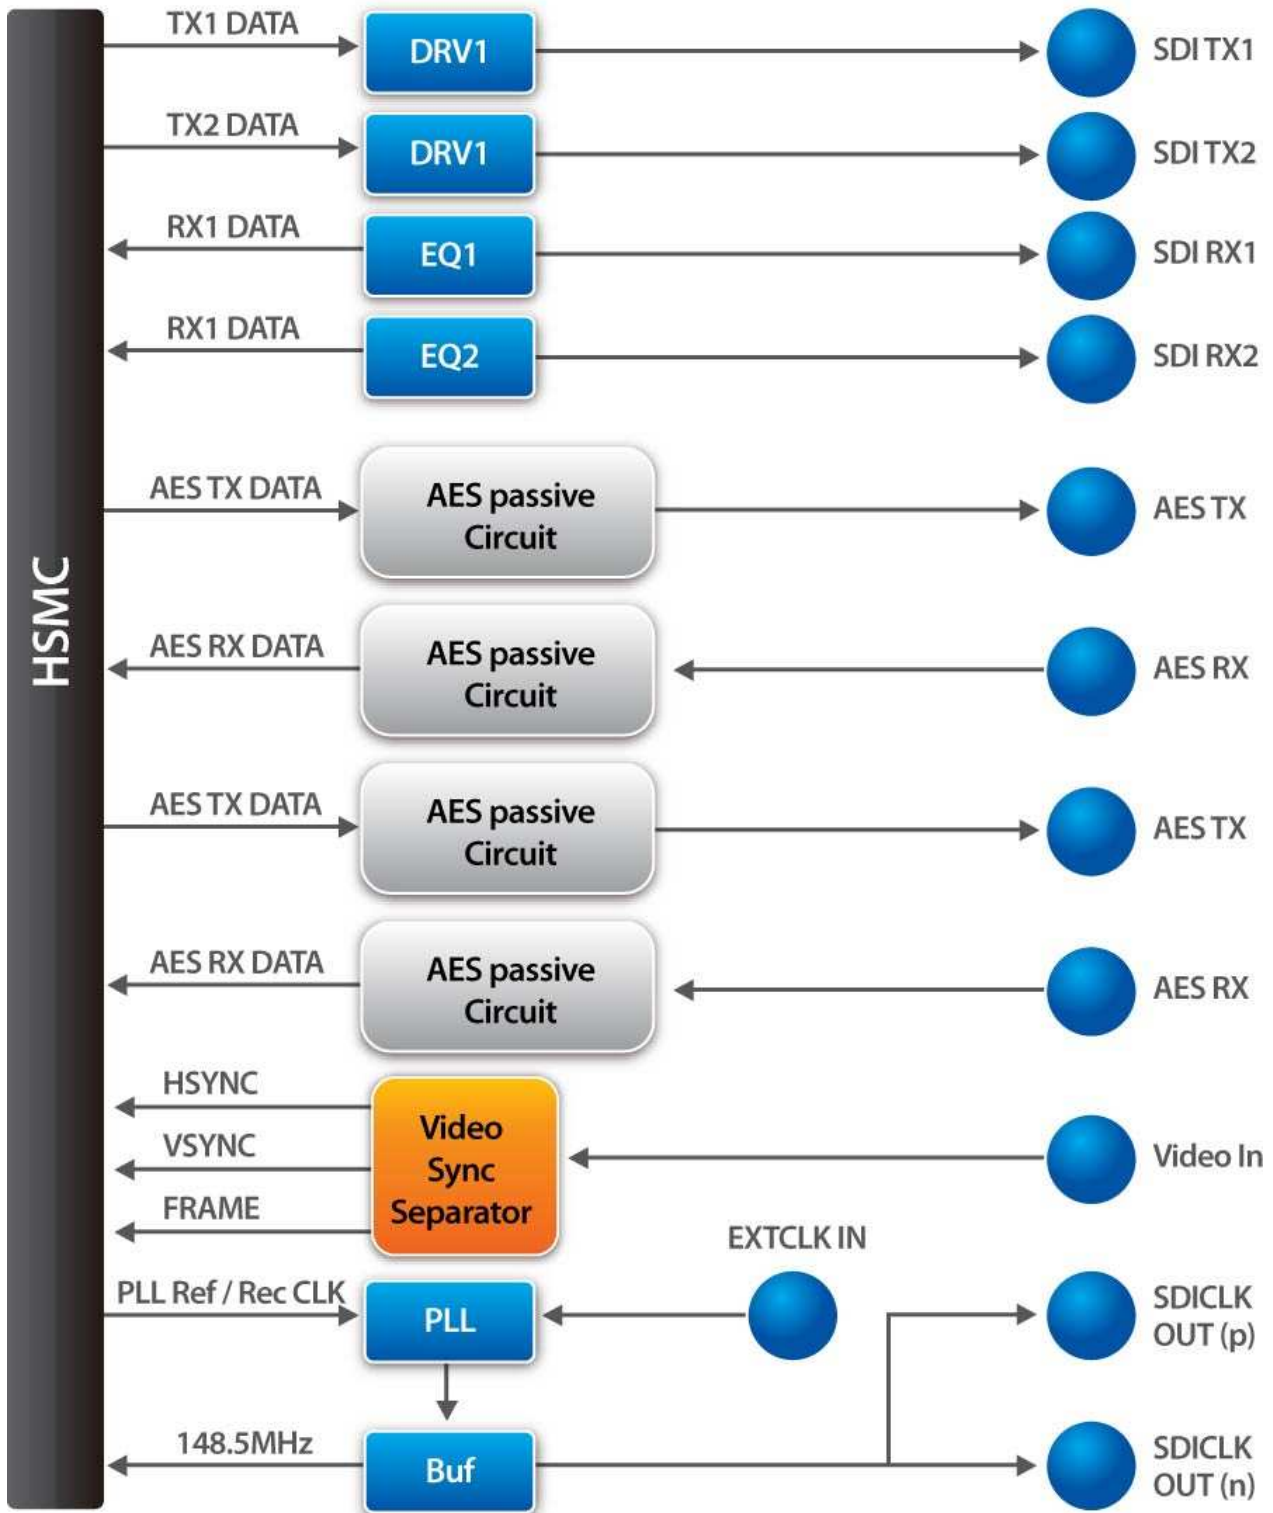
HSMC

TX1 DATA
DRV1
SDI TX1

TX2 DATA
DRV1
SDI TX2

RX1 DATA
EQ1
SDI RX1

RX1 DATA
EQ2
SDI RX2

AES TX DATA
AES passive Circuit
AES TX

AES RX DATA
AES passive Circuit
AES RX

AES TX DATA
AES passive Circuit
AES TX

AES RX DATA
AES passive Circuit
AES RX

HSYNC
VSYNC
FRAME
Video Sync Separator
Video In

EXTCLK IN

PLL Ref / Rec CLK
PLL
SDICLK OUT (p)

148.5MHz
Buf
SDICLK OUT (n)